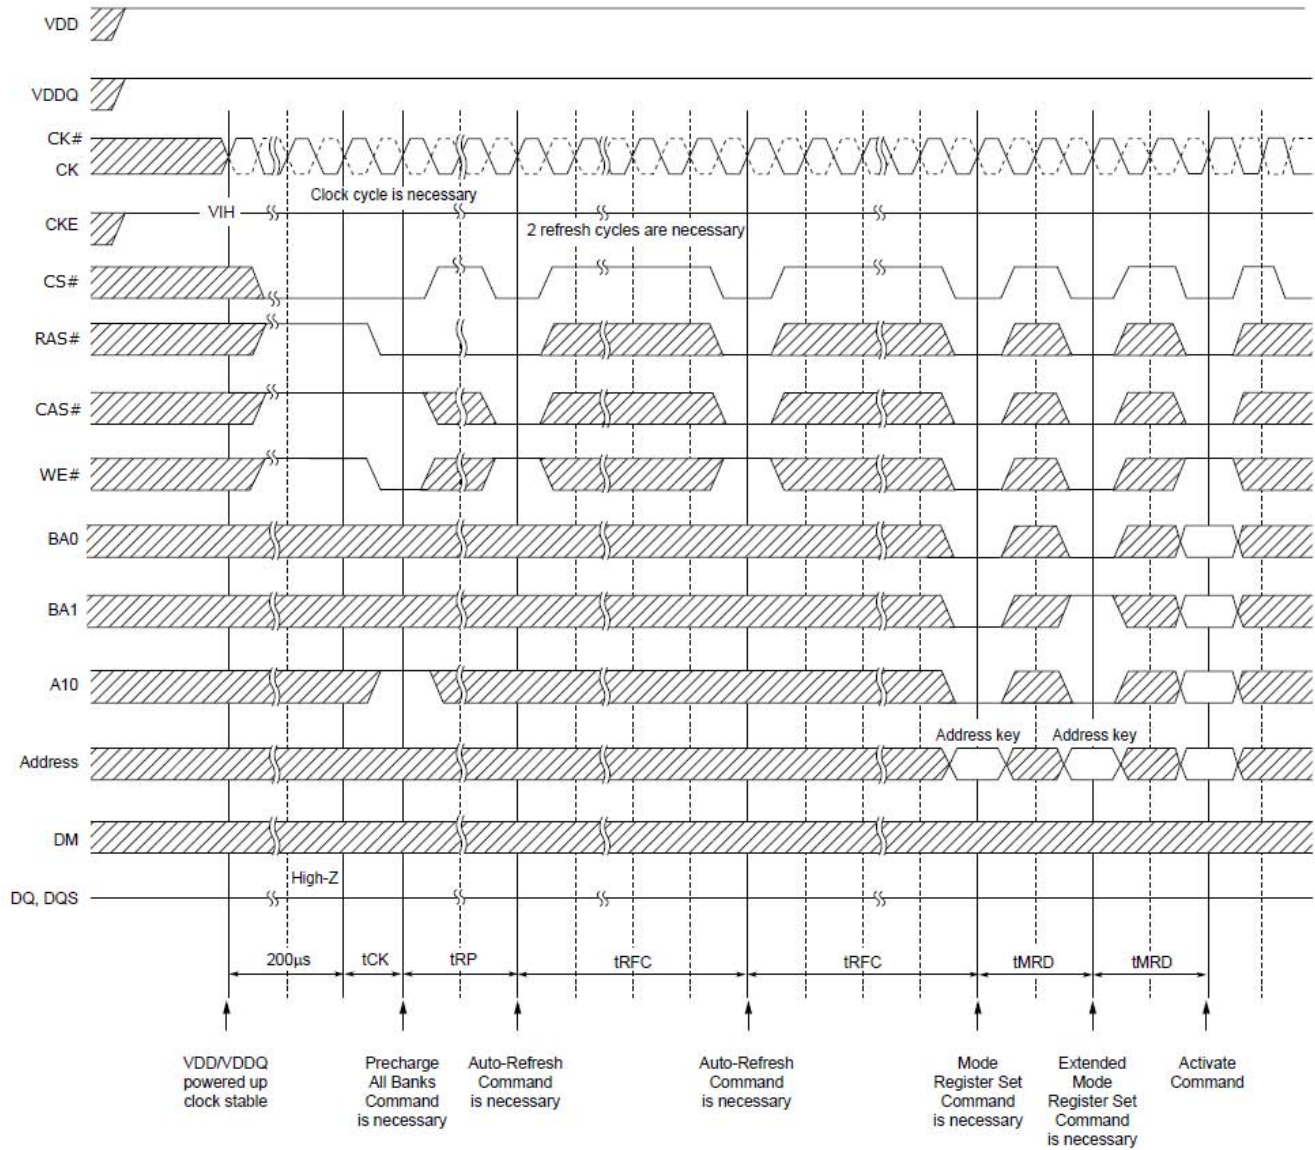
VDD

VDDQ

CK#
CK

Clock cycle is necessary

CKE

VIH

2 refresh cycles are necessary

CS#

RAS#

CAS#

WE#

BA0

BA1

A10

Address key

Address key

Address

DM

High-Z

DQ, DQS

200μs

tCK

tRP

tRFC

tRFC

tMRD

tMRD

VDD/VDDQ powered up clock stable

Precharge All Banks Command is necessary

Auto-Refresh Command is necessary

Auto-Refresh Command is necessary

Mode Register Set Command is necessary

Extended Mode Register Set Command is necessary

Activate Command